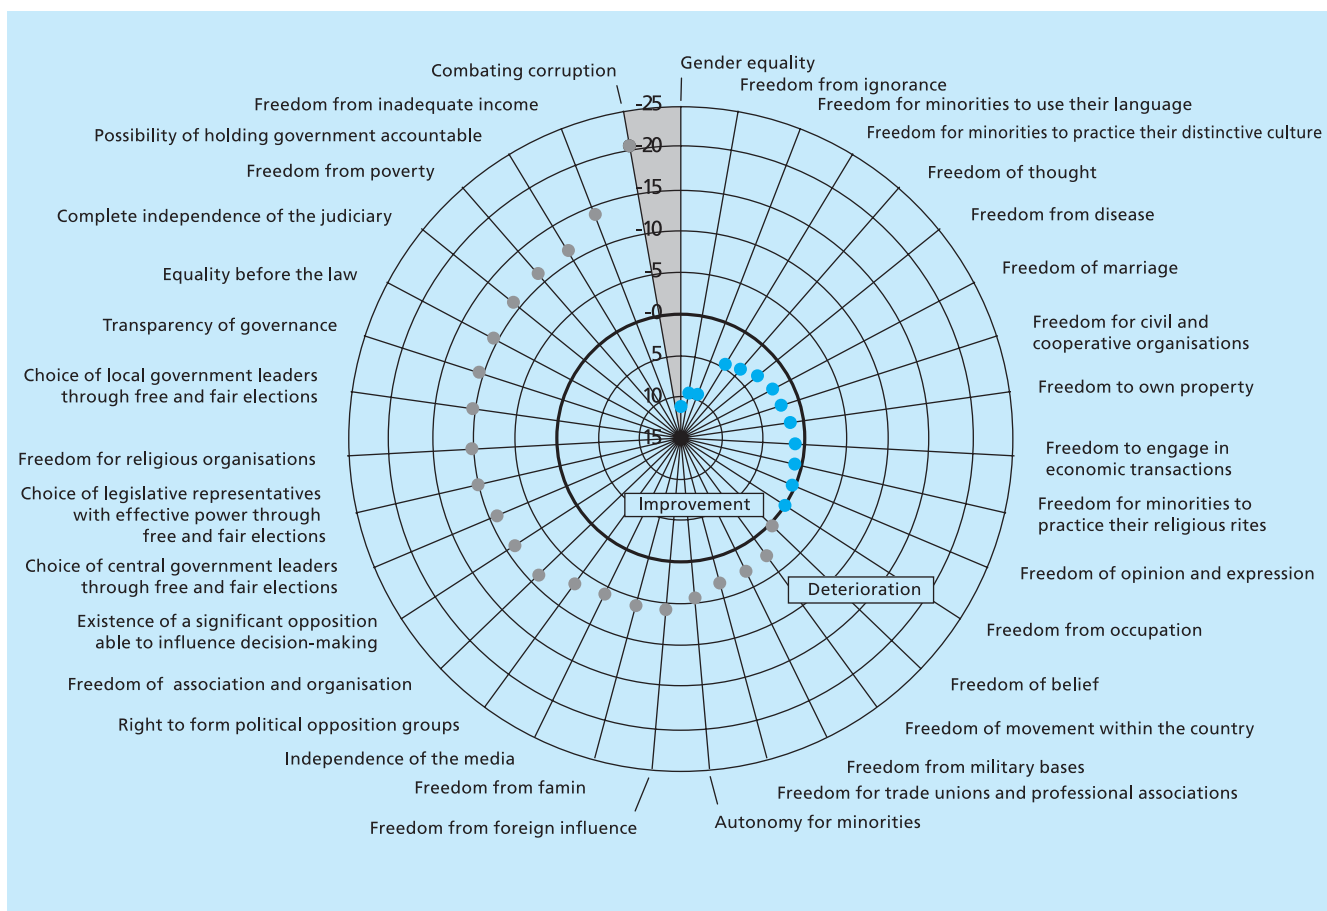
Combating corruption
Gender equality
Freedom from ignorance
Freedom from inadequate income
Freedom for minorities to use their language
Possibility of holding government accountable
Freedom for minorities to practice their distinctive culture
Freedom from poverty
Freedom of thought
Complete independence of the judiciary
Freedom from disease
Equality before the law
Freedom of marriage
Transparency of governance
Freedom for civil and cooperative organisations
Choice of local government leaders through free and fair elections
Freedom to own property
Freedom for religious organisations
Freedom to engage in economic transactions
Choice of legislative representatives with effective power through free and fair elections
Freedom for minorities to practice their religious rites
Choice of central government leaders through free and fair elections
Freedom of opinion and expression
Existence of a significant opposition able to influence decision-making
Freedom from occupation
Freedom of association and organisation
Freedom of belief
Right to form political opposition groups
Freedom of movement within the country
Independence of the media
Freedom from military bases
Freedom from famin
Freedom for trade unions and professional associations
Freedom from foreign influence
Autonomy for minorities

-25
-20
-15
-10
-5
-0
5
10
15

Improvement
Deterioration